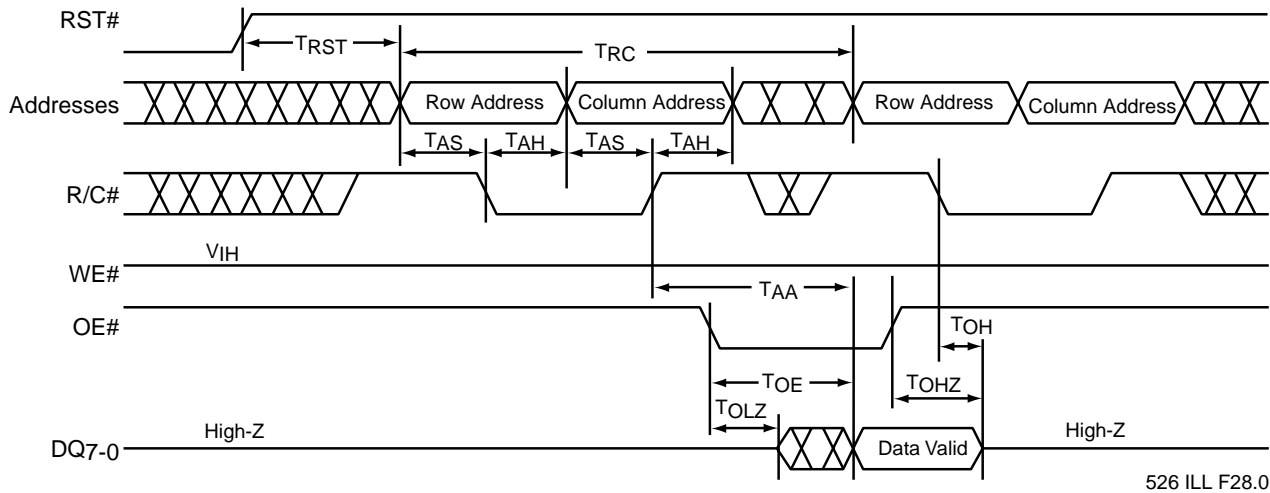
RST#
$T_{RST}$
$T_{RC}$
Addresses
Row Address
Column Address
Row Address
Column Address
$T_{AS}$
$T_{AH}$
$T_{AS}$
$T_{AH}$
R/C#
WE#
$V_{IH}$
$T_{AA}$
OE#
$T_{OH}$
$T_{OE}$
$T_{OHZ}$
$T_{OLZ}$
$DQ_{7-0}$
High-Z
Data Valid
High-Z
526 ILL F28.0